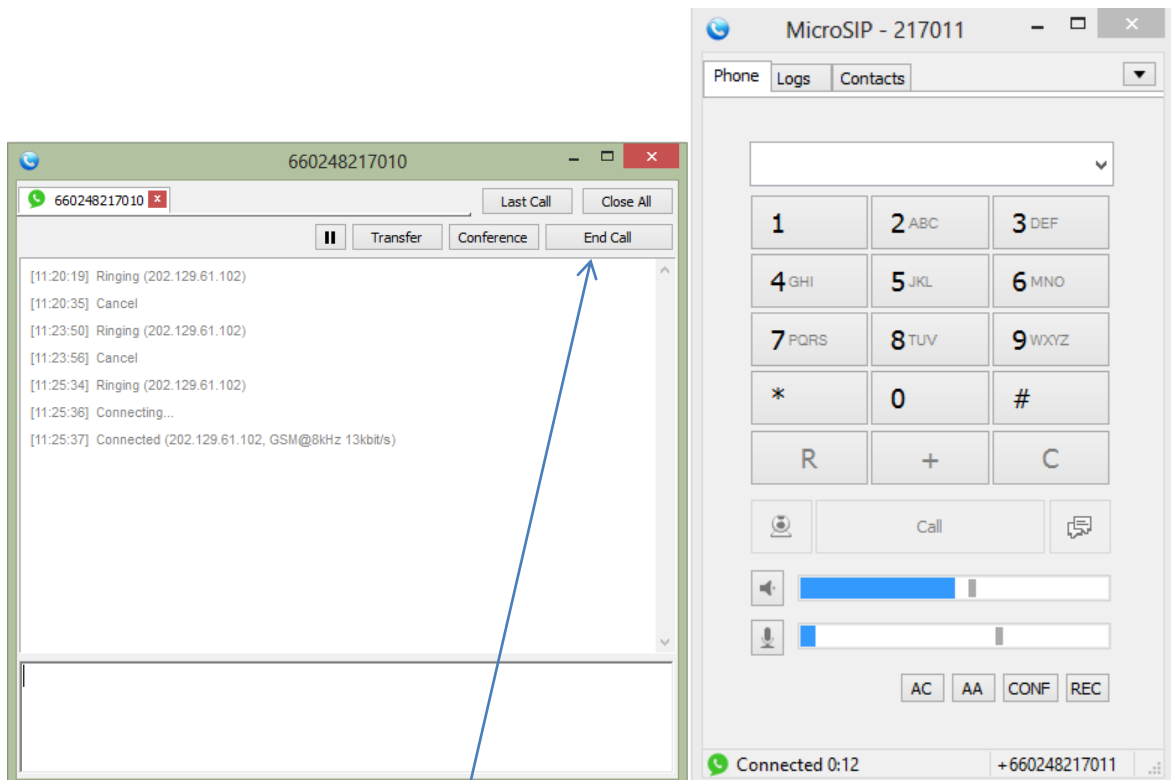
660248217010

660248217010 ×

Last Call
Close All

Transfer
Conference
End Call

[11:20:19] Ringing (202.129.61.102)
[11:20:35] Cancel
[11:23:50] Ringing (202.129.61.102)
[11:23:56] Cancel
[11:25:34] Ringing (202.129.61.102)
[11:25:36] Connecting...
[11:25:37] Connected (202.129.61.102, GSM@8kHz 13kbit/s)

MicroSIP - 217011

Phone
Logs
Contacts

| 1 | 2 ABC | 3 DEF |
|---|---|---|
| 4 GHI | 5 JKL | 6 MNO |
| 7 PQRS | 8 TUV | 9 WXYZ |
| * | 0 | # |
| R | + | C |

Call

AC
AA
CONF
REC

Connected 0:12
+660248217011